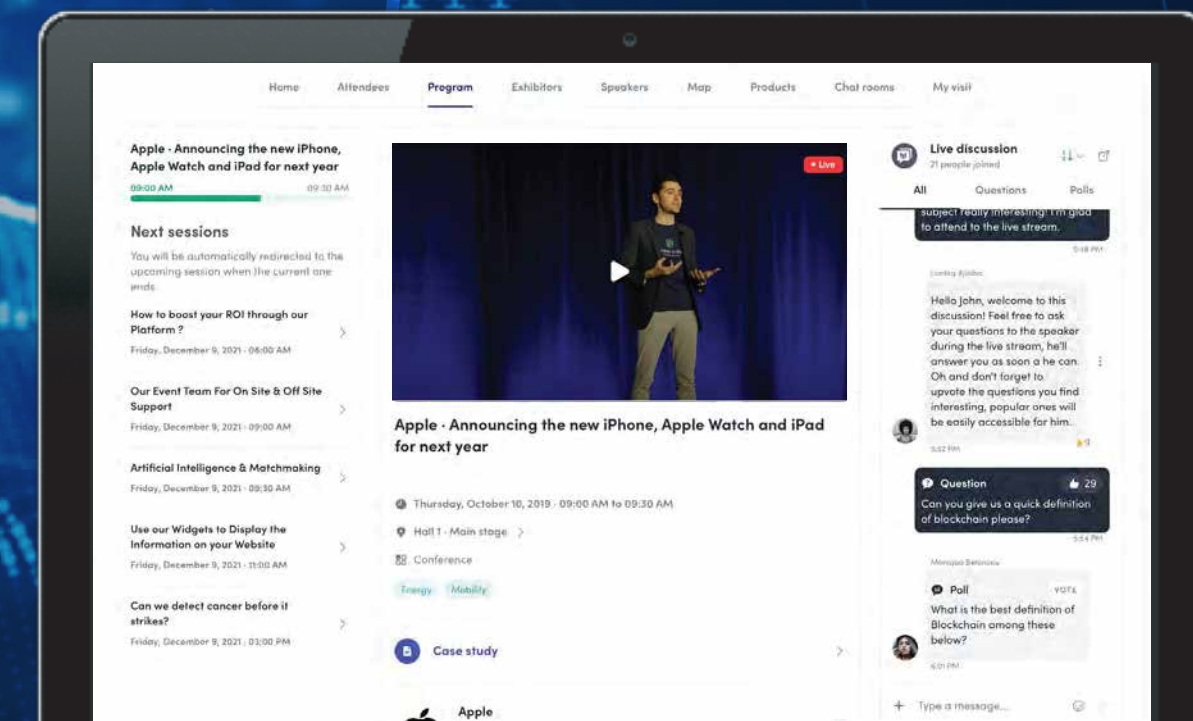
Home Attendees Program Exhibitors Speakers Map Products Chat rooms My visit

Apple - Announcing the new iPhone, Apple Watch and iPad for next year

09:00 AM 09:30 AM

Next sessions

You will be automatically redirected to the upcoming session when the current one ends.

How to boost your ROI through our Platform ?
Friday, December 9, 2021 - 06:00 AM

Our Event Team For On Site & Off Site Support
Friday, December 9, 2021 - 09:00 AM

Artificial Intelligence & Matchmaking
Friday, December 9, 2021 - 09:30 AM

Use our Widgets to Display the Information on your Website
Friday, December 9, 2021 - 11:00 AM

Can we detect cancer before it strikes?
Friday, December 9, 2021 - 01:00 PM

• Live

Apple - Announcing the new iPhone, Apple Watch and iPad for next year

Thursday, October 10, 2019 - 09:00 AM to 09:30 AM

Hall 1 - Main stage

Conference

Energy Mobility

Case study

Apple

Live discussion
21 people joined

All Questions Polls

subject really interesting! I'm glad to attend to the live stream.
5:18 PM

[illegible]

Hello John, welcome to this discussion! Feel free to ask your questions to the speaker during the live stream, he'll answer you as soon a he can. Oh and don't forget to upvote the questions you find interesting, popular ones will be easily accessible for him.
5:52 PM
9

Question 29
Can you give us a quick definition of blockchain please?
5:54 PM

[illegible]

Poll VOTE
What is the best definition of Blockchain among these below?
6:01 PM

Type a message...